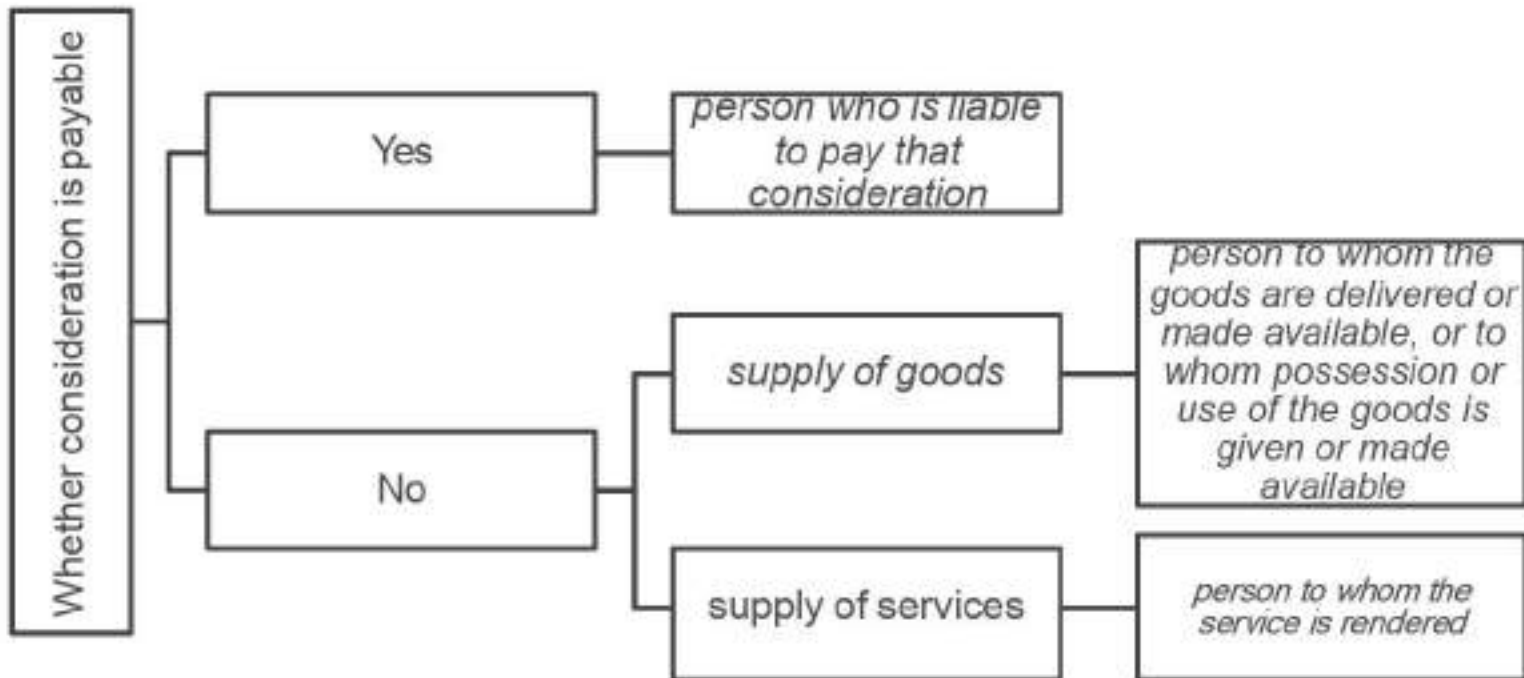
Whether consideration is payable

Yes

person who is liable to pay that consideration

No

supply of goods

person to whom the goods are delivered or made available, or to whom possession or use of the goods is given or made available

supply of services

person to whom the service is rendered